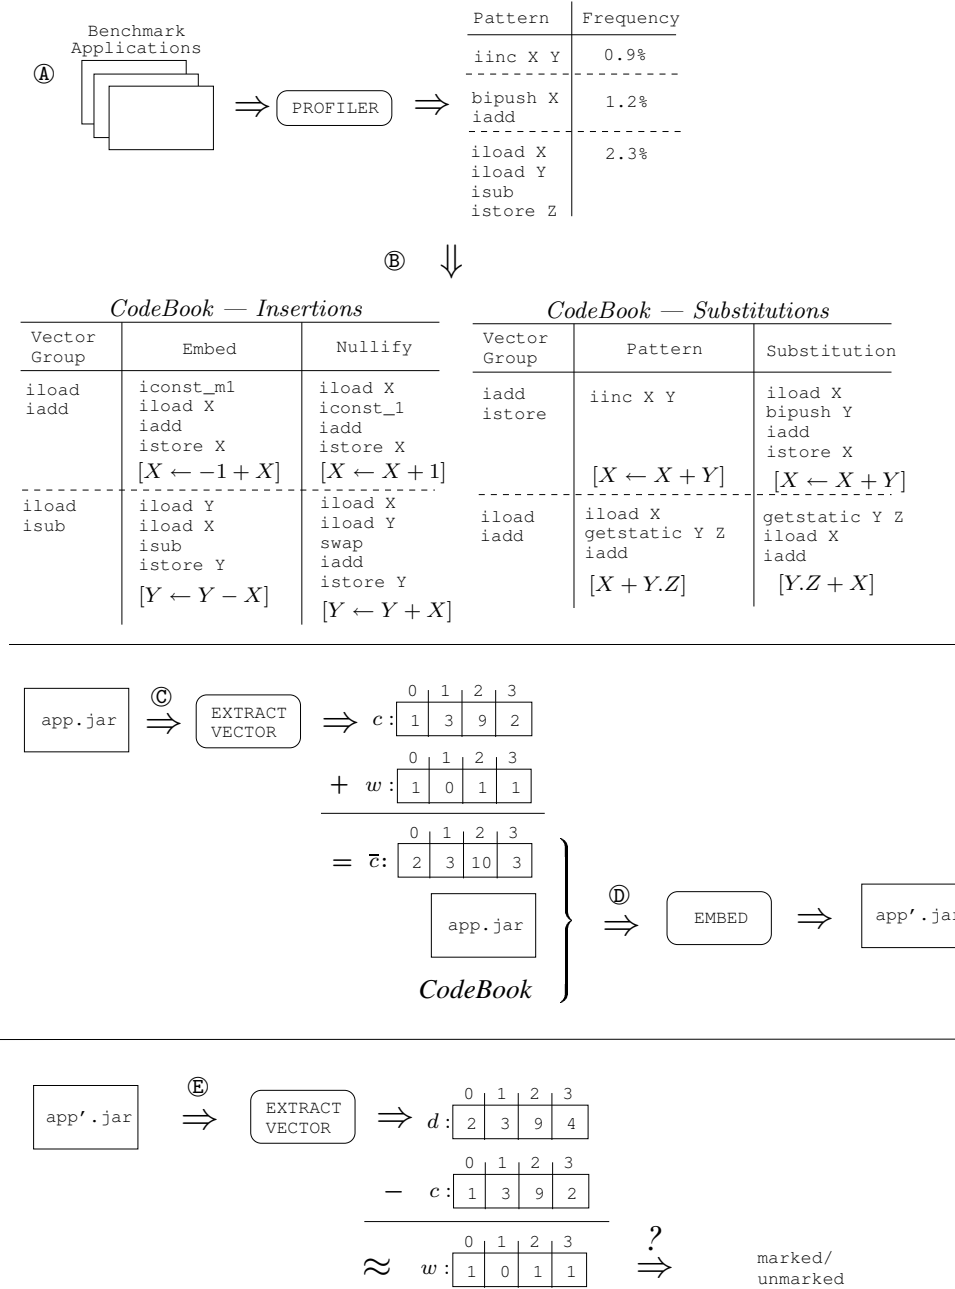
Ⓐ Benchmark Applications $\Rightarrow$ PROFILER $\Rightarrow$

| Pattern | Frequency |
|---|---|
| iinc X Y | 0.9% |
| bipush X iadd | 1.2% |
| iload X iload Y isub istore Z | 2.3% |

Ⓑ $\Downarrow$

*CodeBook — Insertions*

| Vector Group | Embed | Nullify |
|---|---|---|
| iload iadd | iconst_m1 iload X iadd istore X $[X \leftarrow -1+X]$ | iload X iconst_1 iadd istore X $[X \leftarrow X+1]$ |
| iload isub | iload Y iload X isub istore Y $[Y \leftarrow Y-X]$ | iload X iload Y swap iadd istore Y $[Y \leftarrow Y+X]$ |

*CodeBook — Substitutions*

| Vector Group | Pattern | Substitution |
|---|---|---|
| iadd istore | iinc X Y $[X \leftarrow X+Y]$ | iload X bipush Y iadd istore X $[X \leftarrow X+Y]$ |
| iload iadd | iload X getstatic Y Z iadd $[X+Y.Z]$ | getstatic Y Z iload X iadd $[Y.Z+X]$ |

app.jar Ⓒ $\Rightarrow$ EXTRACT VECTOR $\Rightarrow$ $c$:

| 0 | 1 | 2 | 3 |
|---|---|---|---|
| 1 | 3 | 9 | 2 |

$+$ $w$:

| 0 | 1 | 2 | 3 |
|---|---|---|---|
| 1 | 0 | 1 | 1 |

$=$ $\overline{c}$:

| 0 | 1 | 2 | 3 |
|---|---|---|---|
| 2 | 3 | 10 | 3 |

app.jar
*CodeBook*
Ⓓ $\Rightarrow$ EMBED $\Rightarrow$ app'.ja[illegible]

app'.jar Ⓔ $\Rightarrow$ EXTRACT VECTOR $\Rightarrow$ $d$:

| 0 | 1 | 2 | 3 |
|---|---|---|---|
| 2 | 3 | 9 | 4 |

$-$ $c$:

| 0 | 1 | 2 | 3 |
|---|---|---|---|
| 1 | 3 | 9 | 2 |

$\approx$ $w$:

| 0 | 1 | 2 | 3 |
|---|---|---|---|
| 1 | 0 | 1 | 1 |

$\overset{?}{\Rightarrow}$ marked/ unmarked